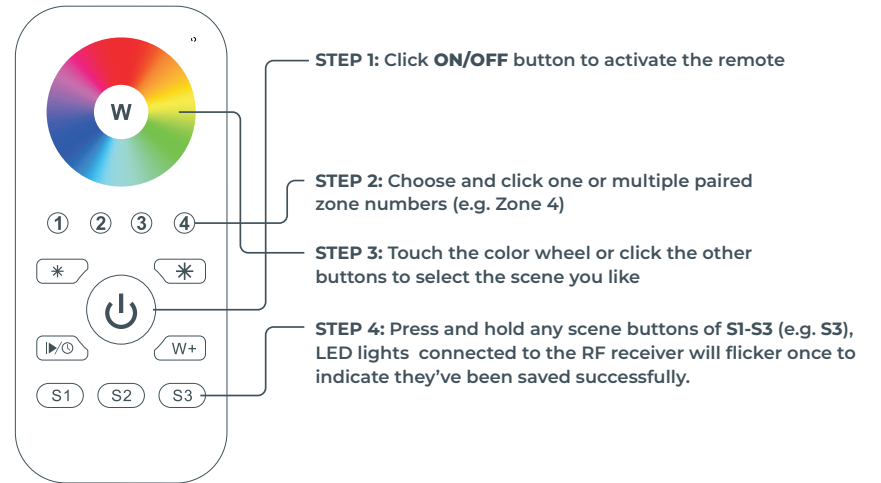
W

① ② ③ ④

W+

S1 S2 S3

STEP 1: Click ON/OFF button to activate the remote

STEP 2: Choose and click one or multiple paired zone numbers (e.g. Zone 4)

STEP 3: Touch the color wheel or click the other buttons to select the scene you like

STEP 4: Press and hold any scene buttons of S1-S3 (e.g. S3), LED lights connected to the RF receiver will flicker once to indicate they've been saved successfully.